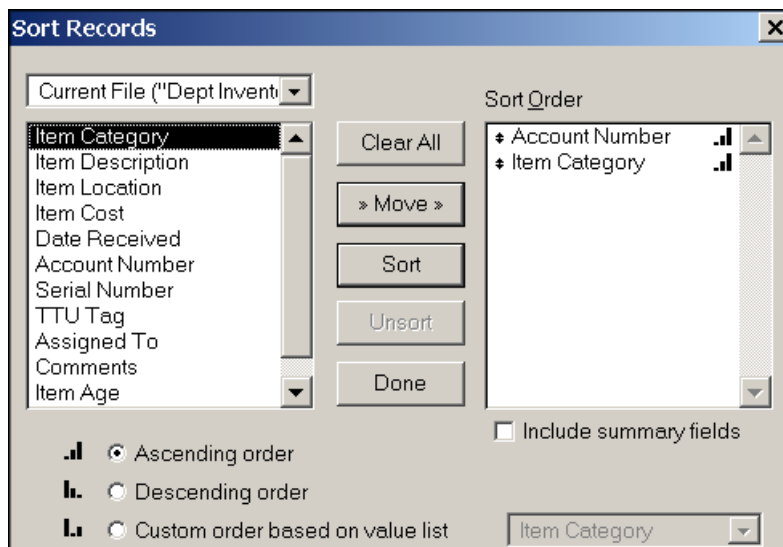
Sort Records

Current File ("Dept Invent

Item Category
Item Description
Item Location
Item Cost
Date Received
Account Number
Serial Number
TTU Tag
Assigned To
Comments
Item Age

Clear All

» Move »

Sort

Unsort

Done

Sort Order

Account Number
Item Category

Include summary fields

Ascending order

Descending order

Custom order based on value list

Item Category